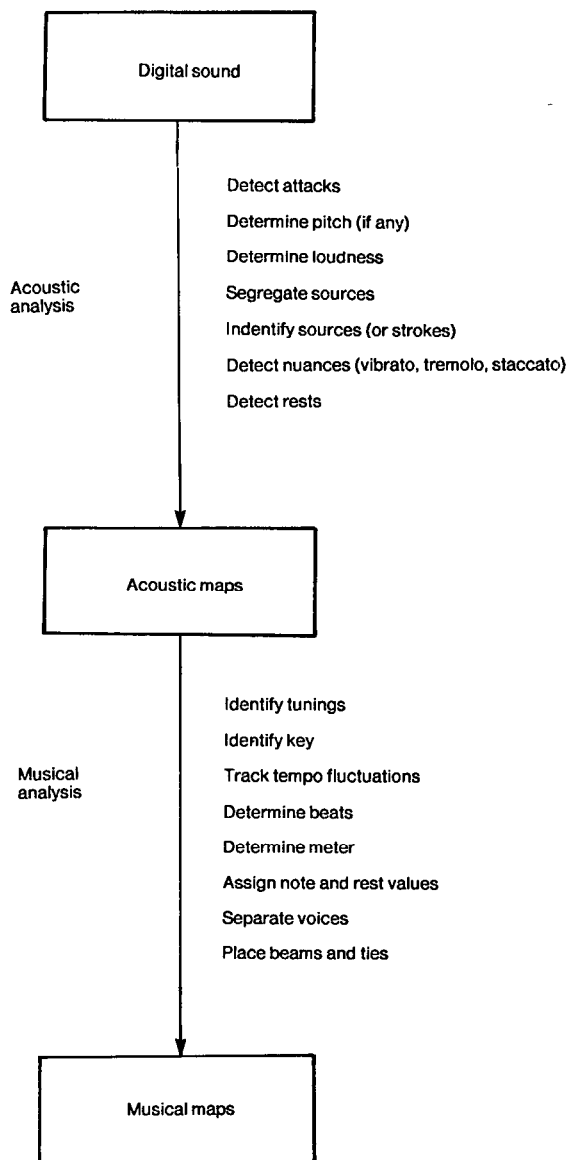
Digital sound

Acoustic analysis

Detect attacks

Determine pitch (if any)

Determine loudness

Segregate sources

Indentify sources (or strokes)

Detect nuances (vibrato, tremolo, staccato)

Detect rests

Acoustic maps

Musical analysis

Identify tunings

Identify key

Track tempo fluctuations

Determine beats

Determine meter

Assign note and rest values

Separate voices

Place beams and ties

Musical maps